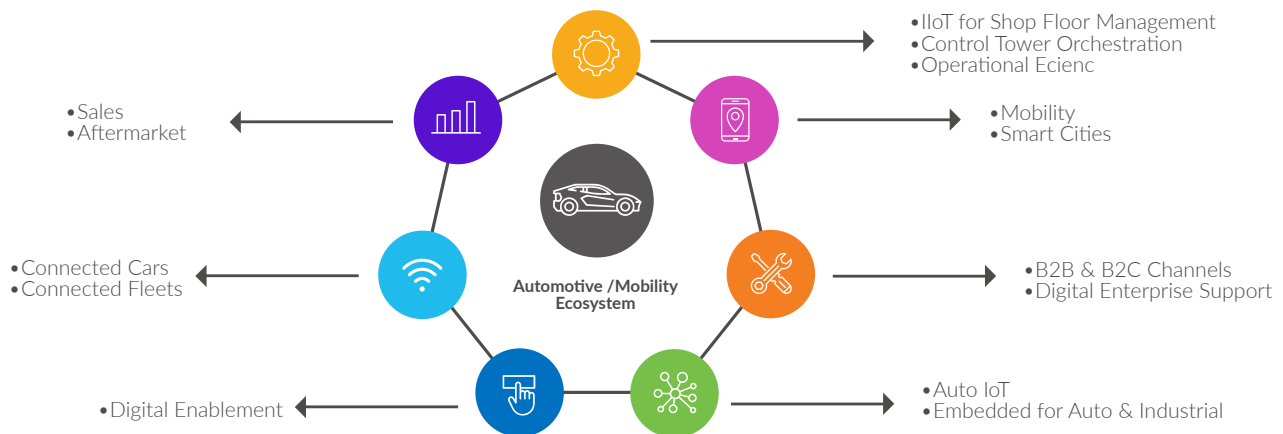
•IIoT for Shop Floor Management
•Control Tower Orchestration
•Operational Ecienc

•Sales
•Aftermarket

•Mobility
•Smart Cities

Automotive /Mobility Ecosystem

•Connected Cars
•Connected Fleets

•B2B & B2C Channels
•Digital Enterprise Support

•Auto IoT
•Embedded for Auto & Industrial

•Digital Enablement